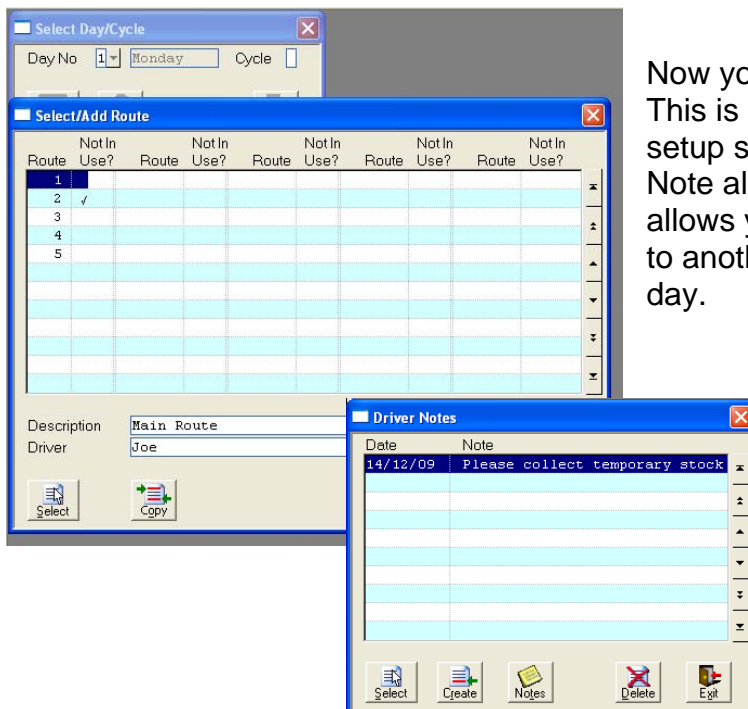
Select Day/Cycle

Day No 1 Monday Cycle

Select/Add Route

| Route | Not In Use? | Route | Not In Use? | Route | Not In Use? | Route | Not In Use? | Route | Not In Use? |
|---|---|---|---|---|---|---|---|---|---|
| 1 | | | | | | | | | |
| 2 | √ | | | | | | | | |
| 3 | | | | | | | | | |
| 4 | | | | | | | | | |
| 5 | | | | | | | | | |

Description Main Route
Driver Joe

Select Copy

Now yo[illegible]
This is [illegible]
setup s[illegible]
Note al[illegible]
allows y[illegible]
to anoth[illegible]
day.

Driver Notes

| Date | Note |
|---|---|
| 14/12/09 | Please collect temporary stock |

Select Create Notes Delete Exit